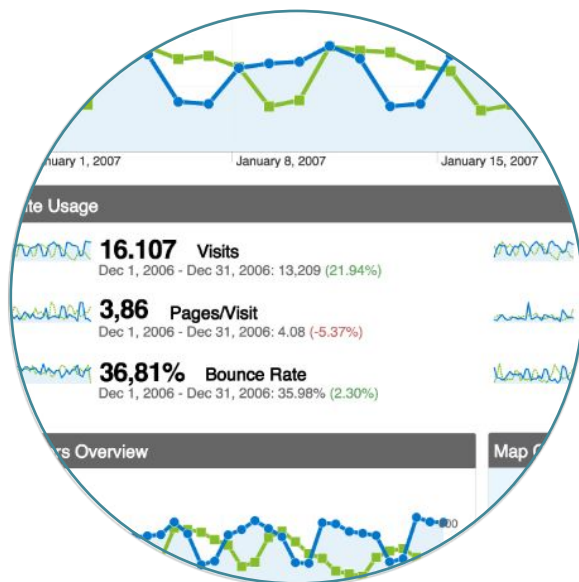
nuary 1, 2007

January 8, 2007

January 15, 2007

te Usage

16.107 Visits
Dec 1, 2006 - Dec 31, 2006: 13,209 (21.94%)

3,86 Pages/Visit
Dec 1, 2006 - Dec 31, 2006: 4.08 (-5.37%)

36,81% Bounce Rate
Dec 1, 2006 - Dec 31, 2006: 35.98% (2.30%)

rs Overview

Map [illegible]

00